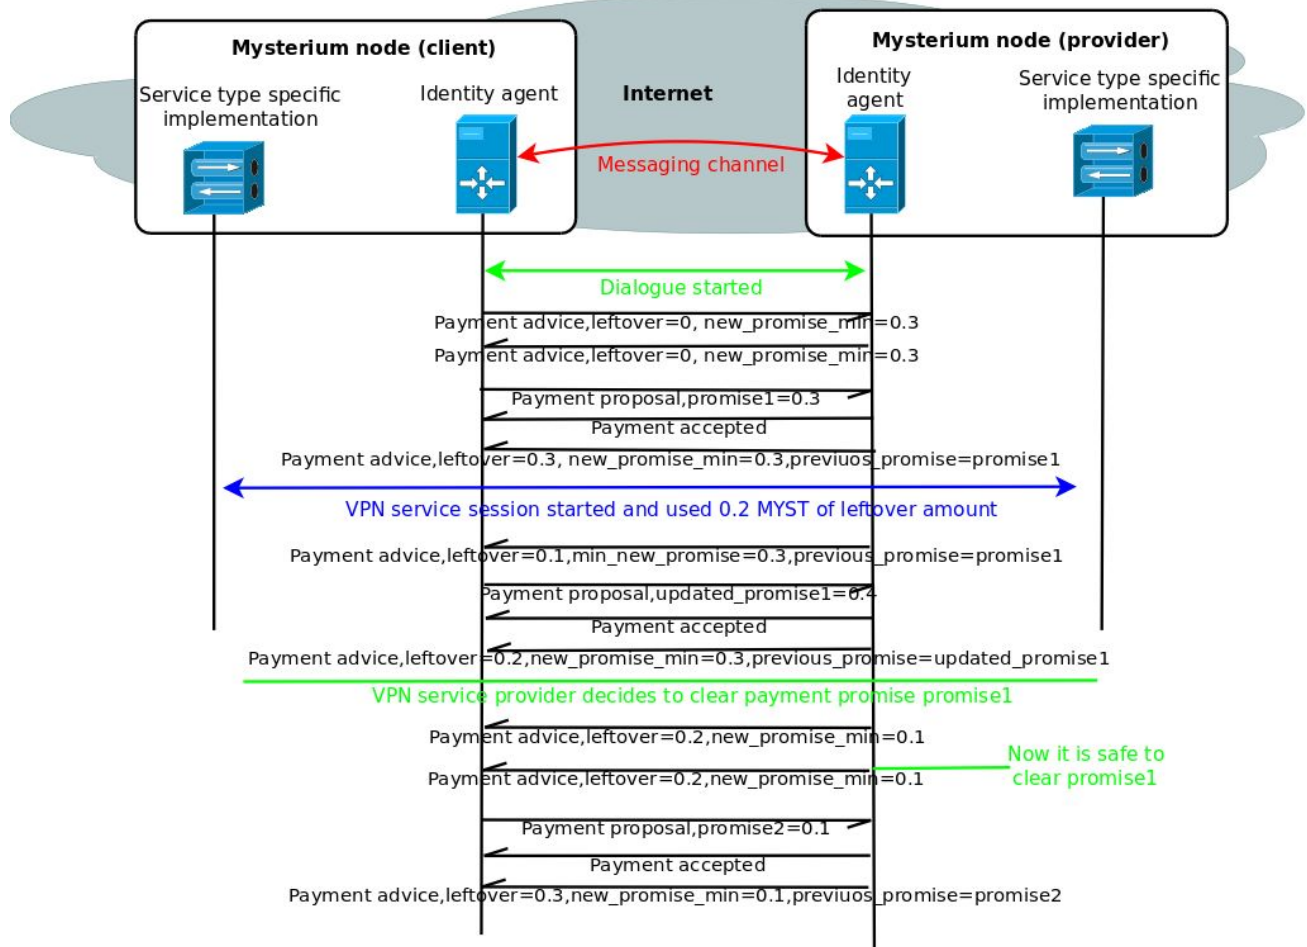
Mysterium node (client)

Service type specific implementation

Identity agent

Internet

Mysterium node (provider)

Identity agent

Service type specific implementation

Messaging channel

Dialogue started

Payment advice,leftover=0, new_promise_min=0.3

Payment advice,leftover=0, new_promise_min=0.3

Payment proposal,promise1=0.3

Payment accepted

Payment advice,leftover=0.3, new_promise_min=0.3,previuos_promise=promise1

VPN service session started and used 0.2 MYST of leftover amount

Payment advice,leftover=0.1,min_new_promise=0.3,previous_promise=promise1

Payment proposal,updated_promise1=0.4

Payment accepted

Payment advice,leftover=0.2,new_promise_min=0.3,previous_promise=updated_promise1

VPN service provider decides to clear payment promise promise1

Payment advice,leftover=0.2,new_promise_min=0.1

Now it is safe to clear promise1

Payment advice,leftover=0.2,new_promise_min=0.1

Payment proposal,promise2=0.1

Payment accepted

Payment advice,leftover=0.3,new_promise_min=0.1,previuos_promise=promise2